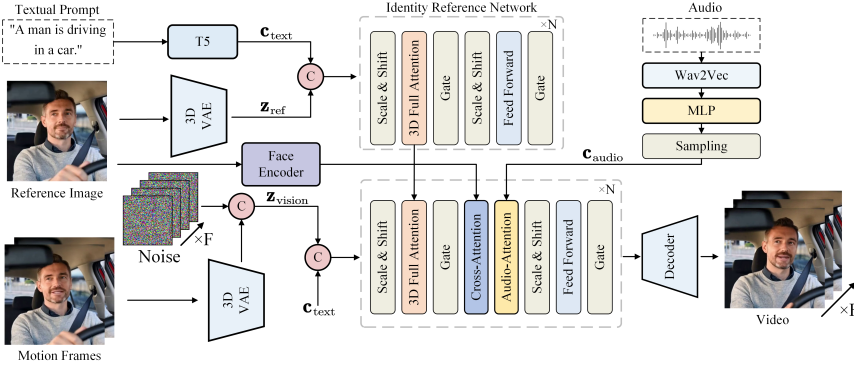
Textual Prompt

"A man is driving in a car."

T5

$\mathbf{c}_{\text{text}}$

C

3D VAE

$\mathbf{z}_{\text{ref}}$

Identity Reference Network

×N

Scale & Shift

3D Full Attention

Gate

Scale & Shift

Feed Forward

Gate

Audio

Wav2Vec

MLP

Sampling

$\mathbf{c}_{\text{audio}}$

Reference Image

Face Encoder

Noise

×F

C

$\mathbf{z}_{\text{vision}}$

C

$\mathbf{c}_{\text{text}}$

3D VAE

Motion Frames

×N

Scale & Shift

3D Full Attention

Gate

Cross-Attention

Audio-Attention

Scale & Shift

Feed Forward

Gate

Decoder

Video

×F